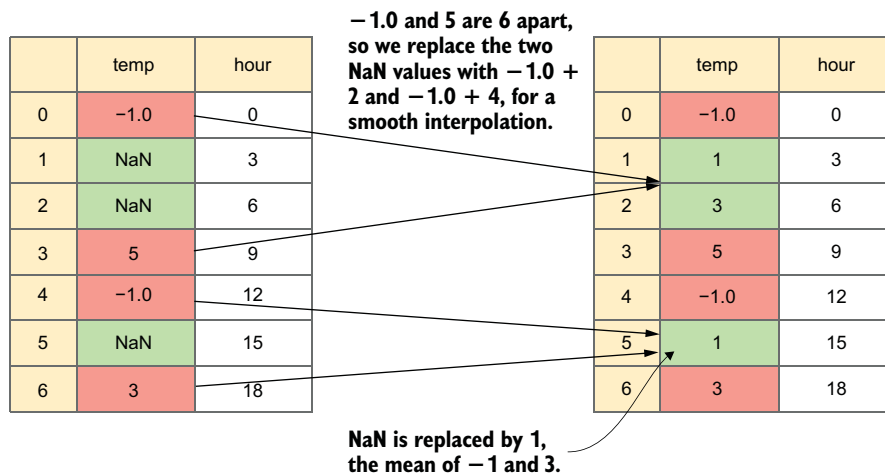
|   | temp | hour |
|---|---|---|
| 0 | −1.0 | 0 |
| 1 | NaN | 3 |
| 2 | NaN | 6 |
| 3 | 5 | 9 |
| 4 | −1.0 | 12 |
| 5 | NaN | 15 |
| 6 | 3 | 18 |

−1.0 and 5 are 6 apart, so we replace the two NaN values with −1.0 + 2 and −1.0 + 4, for a smooth interpolation.

|   | temp | hour |
|---|---|---|
| 0 | −1.0 | 0 |
| 1 | 1 | 3 |
| 2 | 3 | 6 |
| 3 | 5 | 9 |
| 4 | −1.0 | 12 |
| 5 | 1 | 15 |
| 6 | 3 | 18 |

NaN is replaced by 1, the mean of −1 and 3.